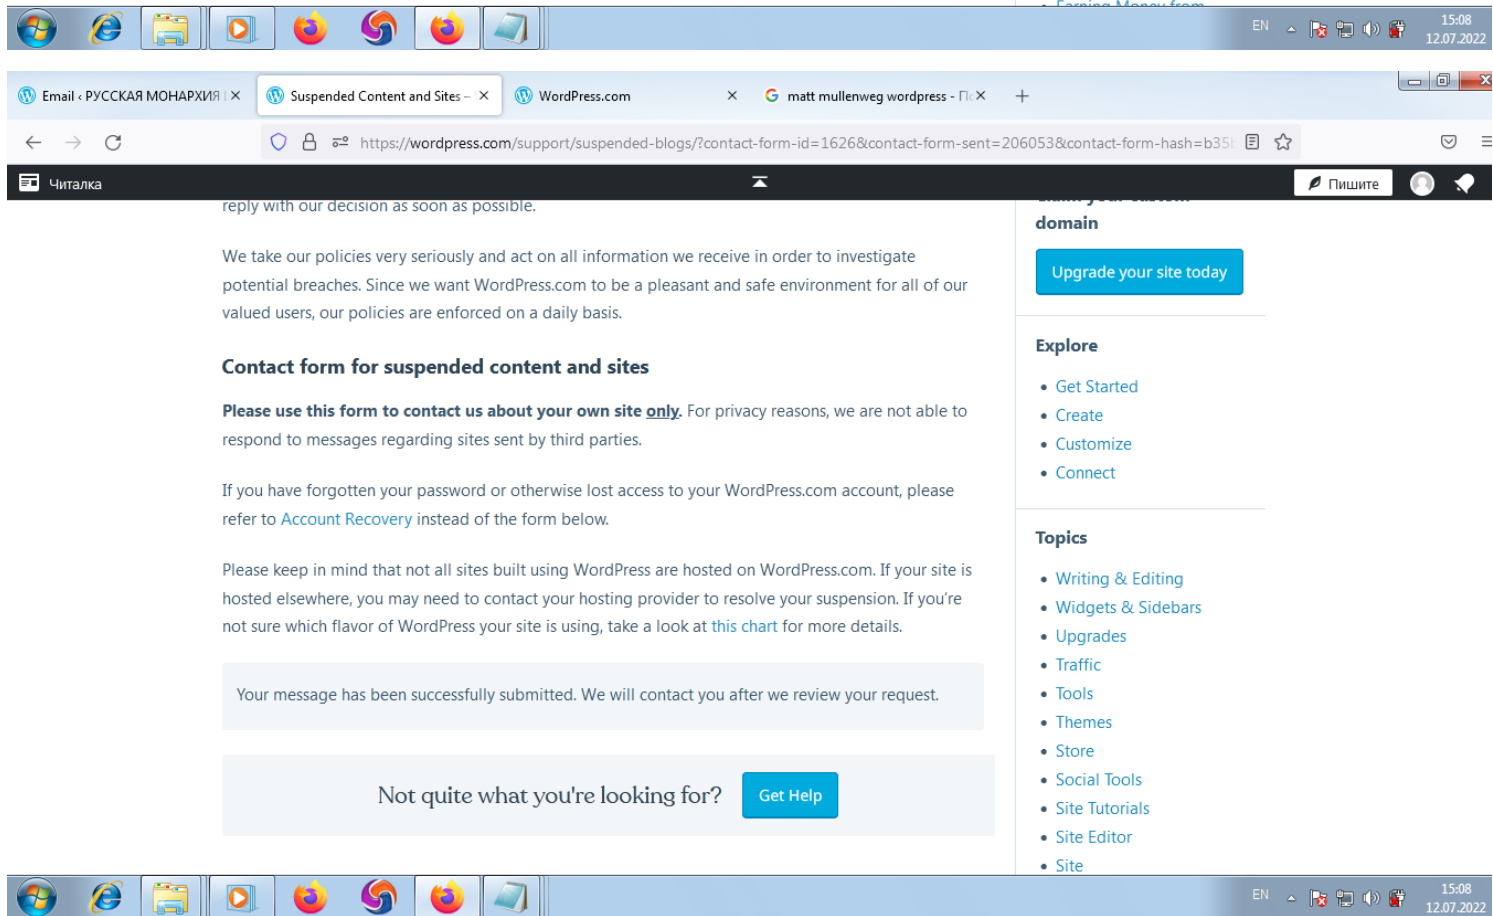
EN 15:08 12.07.2022

Email ‹ РУССКАЯ МОНАРХИЯ | ×
Suspended Content and Sites – ×
WordPress.com ×
matt mullenweg wordpress - П ×
+

https://wordpress.com/support/suspended-blogs/?contact-form-id=1626&contact-form-sent=206053&contact-form-hash=b35

Читалка
Пишите

reply with our decision as soon as possible.

We take our policies very seriously and act on all information we receive in order to investigate potential breaches. Since we want WordPress.com to be a pleasant and safe environment for all of our valued users, our policies are enforced on a daily basis.

Contact form for suspended content and sites

**Please use this form to contact us about your own site only**. For privacy reasons, we are not able to respond to messages regarding sites sent by third parties.

If you have forgotten your password or otherwise lost access to your WordPress.com account, please refer to Account Recovery instead of the form below.

Please keep in mind that not all sites built using WordPress are hosted on WordPress.com. If your site is hosted elsewhere, you may need to contact your hosting provider to resolve your suspension. If you're not sure which flavor of WordPress your site is using, take a look at this chart for more details.

Your message has been successfully submitted. We will contact you after we review your request.

Not quite what you're looking for? Get Help

domain

Upgrade your site today

Explore
• Get Started
• Create
• Customize
• Connect

Topics
• Writing & Editing
• Widgets & Sidebars
• Upgrades
• Traffic
• Tools
• Themes
• Store
• Social Tools
• Site Tutorials
• Site Editor
• Site

EN 15:08 12.07.2022